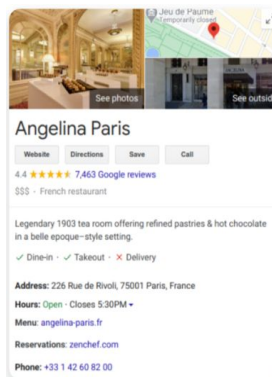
Jeu de Paume
Temporarily closed

See photos

See outside

Angelina Paris

Website

Directions

Save

Call

4.4 ★★★★★ 7,463 Google reviews

$$$ · French restaurant

Legendary 1903 tea room offering refined pastries & hot chocolate in a belle epoque–style setting.

✓ Dine-in · ✓ Takeout · ✕ Delivery

Address: 226 Rue de Rivoli, 75001 Paris, France

Hours: Open · Closes 5:30PM ▾

Menu: angelina-paris.fr

Reservations: zenchef.com

Phone: +33 1 42 60 82 00